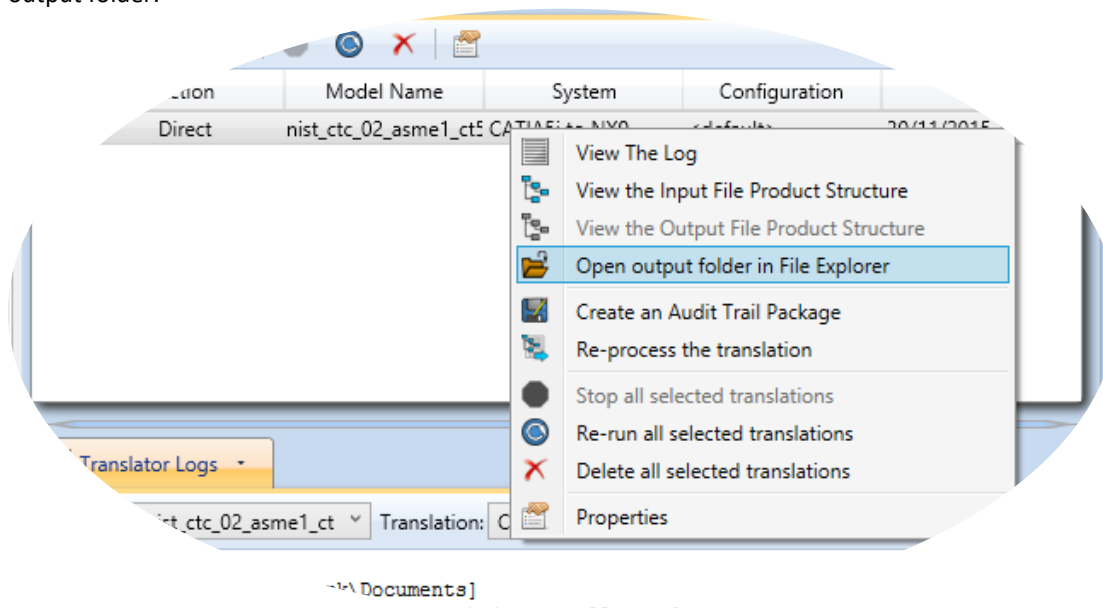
output folder.

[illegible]ction | Model Name | System | Configuration
Direct | nist_ctc_02_asme1_ct5 | CATIA5 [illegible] to NX9 | <default> | 20/11/2015

View The Log
View the Input File Product Structure
View the Output File Product Structure
Open output folder in File Explorer
Create an Audit Trail Package
Re-process the translation
Stop all selected translations
Re-run all selected translations
Delete all selected translations
Properties

Translator Logs

nist_ctc_02_asme1_ct
Translation: C

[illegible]\Documents]